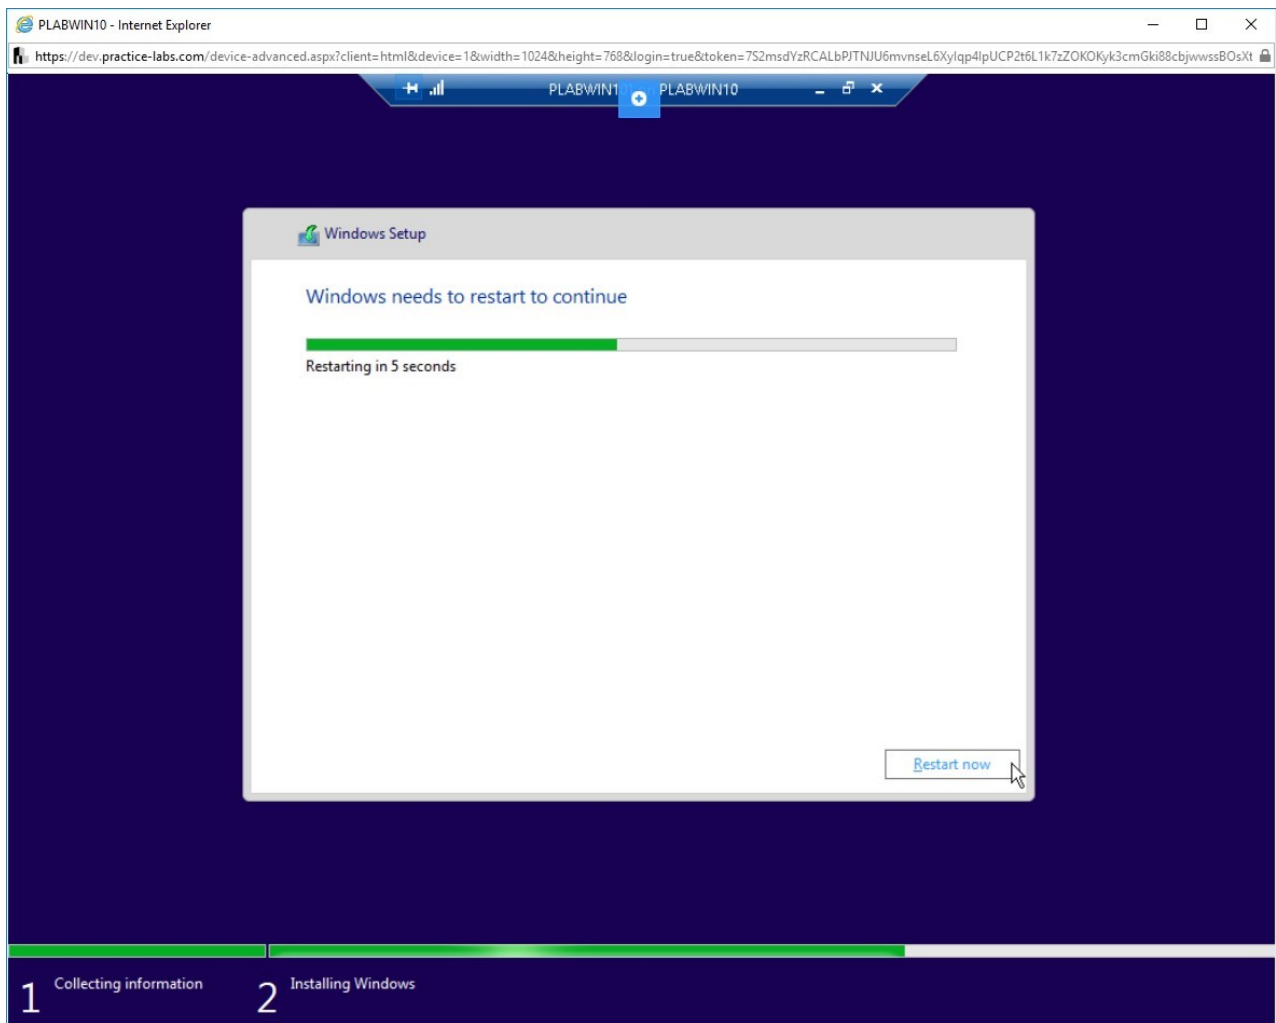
PLABWIN10 - Internet Explorer

https://dev.practice-labs.com/device-advanced.aspx?client=html&device=1&width=1024&height=768&login=true&token=7S2msdYzRCALbPJTNJU6mvnseL6Xylqp4lpUCP2t6L1k7zZOKOKyk3cmGki88cbjwwssBOsXt

PLABWIN1 PLABWIN10

Windows Setup

Windows needs to restart to continue

Restarting in 5 seconds

Restart now

1 Collecting information

2 Installing Windows